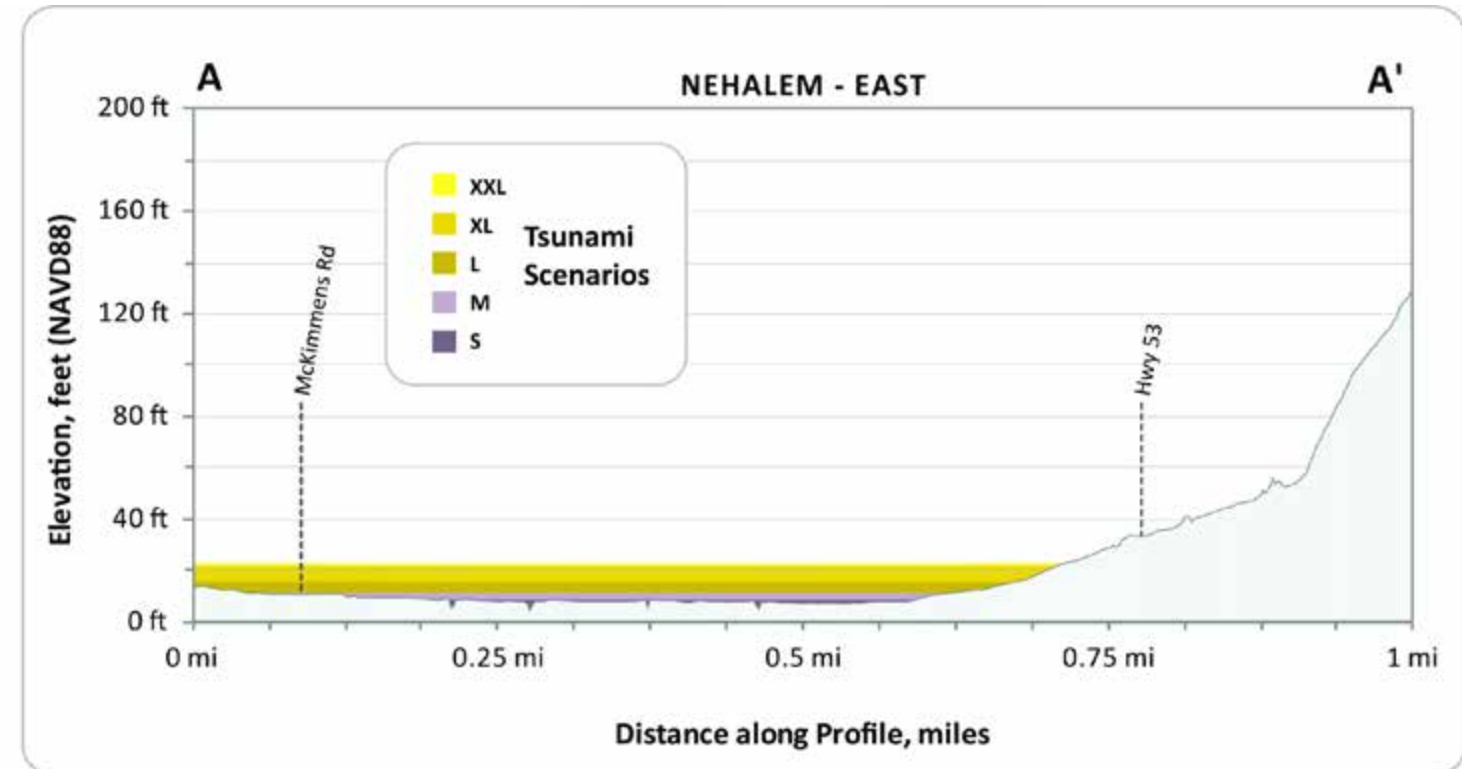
A

NEHALEM - EAST

A'

200 ft

160 ft

120 ft

80 ft

40 ft

0 ft

Elevation, feet (NAVD88)

XXL

XL

L

M

S

Tsunami Scenarios

McKimmens Rd

Hwy 53

0 mi

0.25 mi

0.5 mi

0.75 mi

1 mi

Distance along Profile, miles